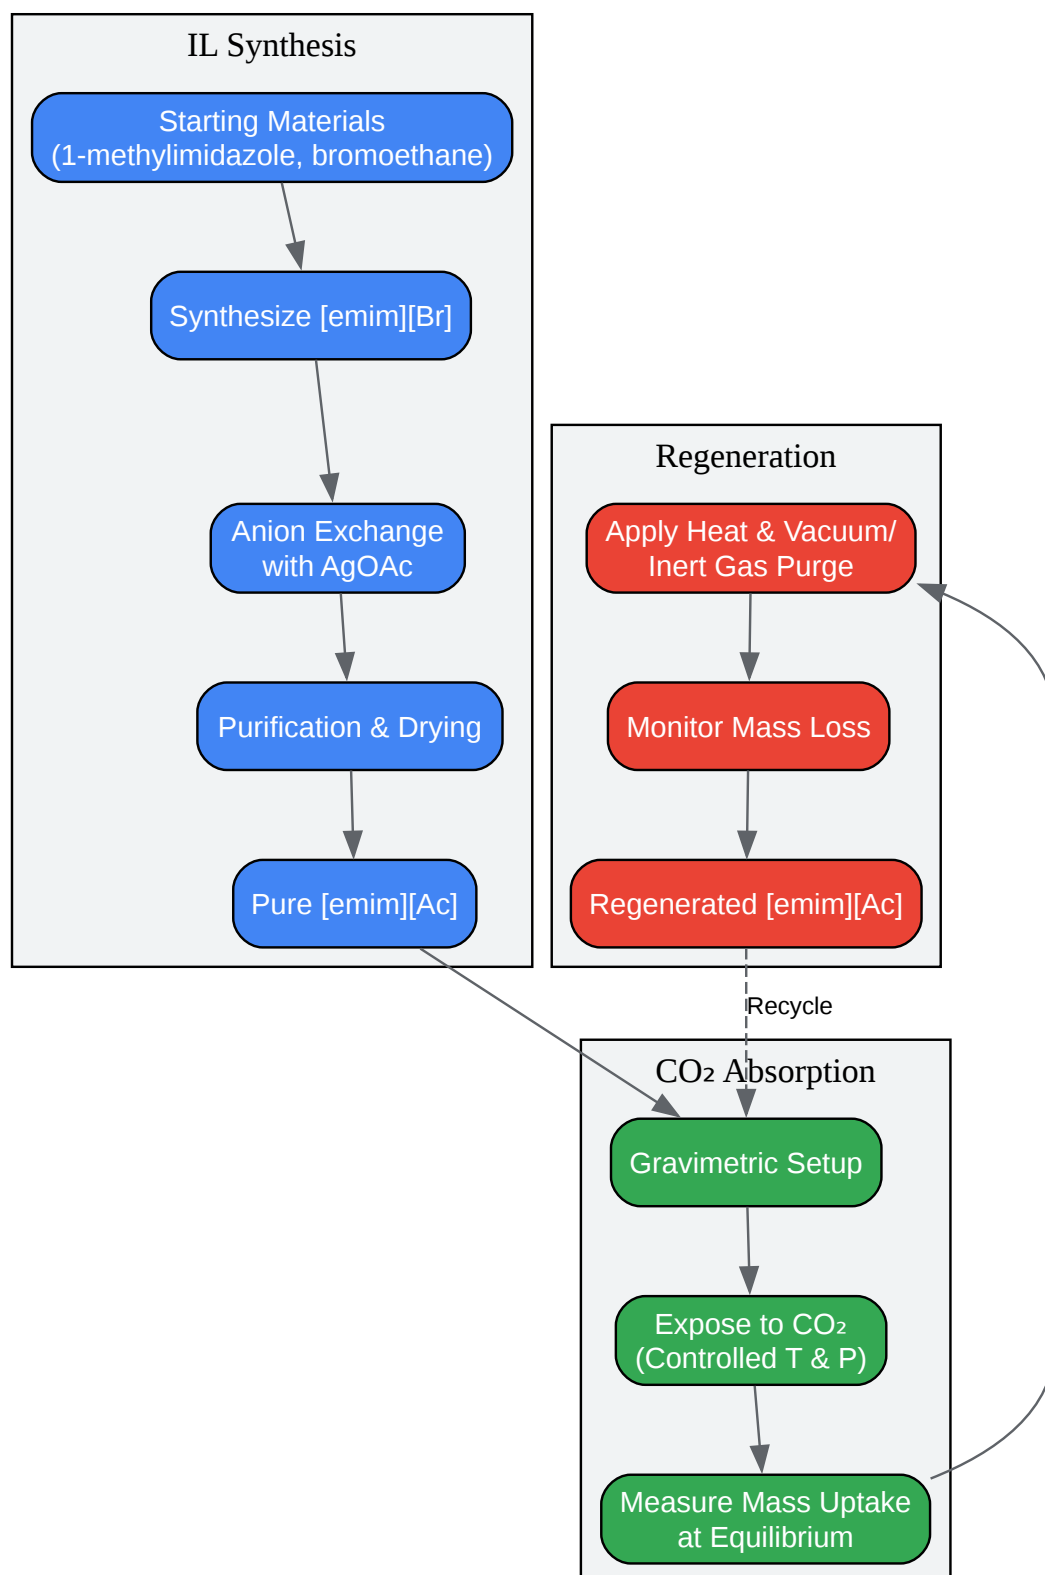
IL Synthesis

Starting Materials (1-methylimidazole, bromoethane)

Synthesize [emim][Br]

Anion Exchange with AgOAc

Purification & Drying

Pure [emim][Ac]

Regeneration

Apply Heat & Vacuum/ Inert Gas Purge

Monitor Mass Loss

Regenerated [emim][Ac]

Recycle

CO₂ Absorption

Gravimetric Setup

Expose to CO₂ (Controlled T & P)

Measure Mass Uptake at Equilibrium